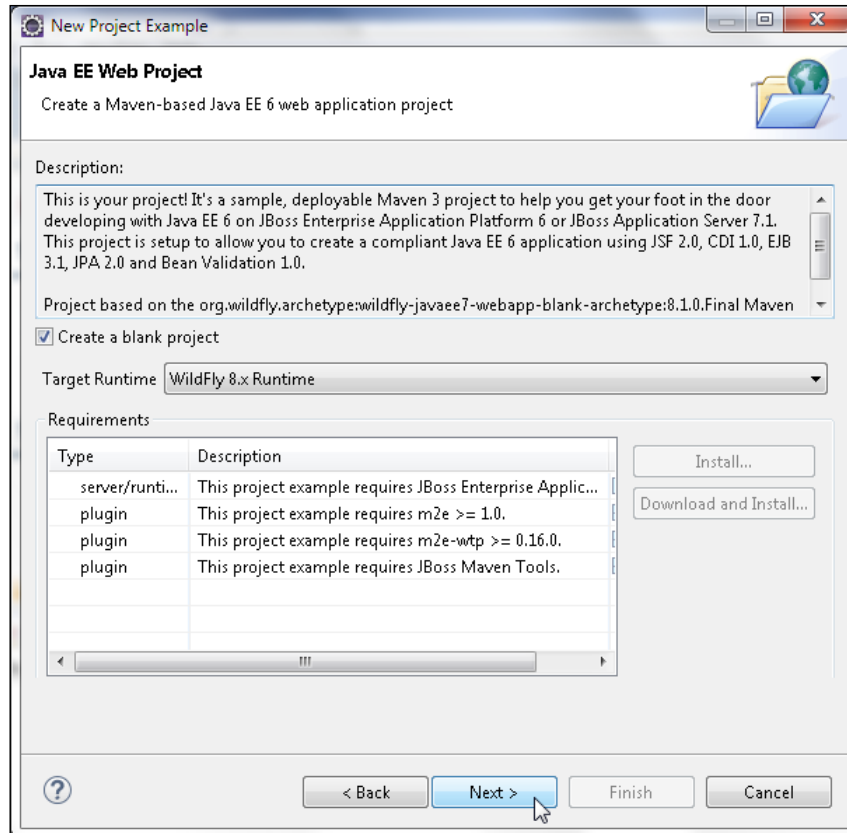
New Project Example

Java EE Web Project

Create a Maven-based Java EE 6 web application project

Description:

This is your project! It's a sample, deployable Maven 3 project to help you get your foot in the door developing with Java EE 6 on JBoss Enterprise Application Platform 6 or JBoss Application Server 7.1. This project is setup to allow you to create a compliant Java EE 6 application using JSF 2.0, CDI 1.0, EJB 3.1, JPA 2.0 and Bean Validation 1.0.

Project based on the org.wildfly.archetype:wildfly-javaee7-webapp-blank-archetype:8.1.0.Final Maven

Create a blank project

Target Runtime WildFly 8.x Runtime

Requirements

| Type | Description |
|---|---|
| server/runti... | This project example requires JBoss Enterprise Applic... |
| plugin | This project example requires m2e >= 1.0. |
| plugin | This project example requires m2e-wtp >= 0.16.0. |
| plugin | This project example requires JBoss Maven Tools. |

Install...

Download and Install...

< Back Next > Finish Cancel